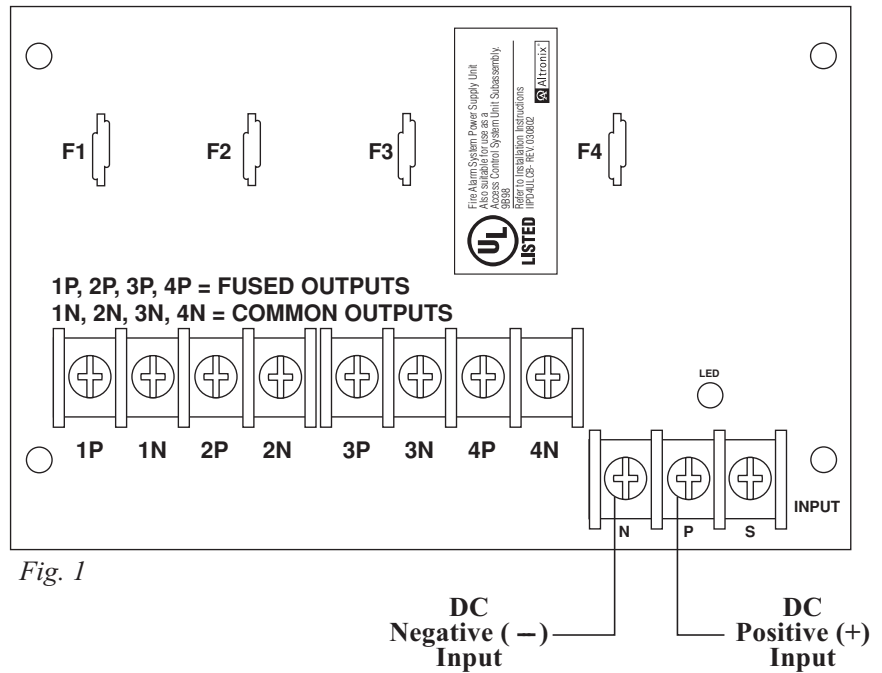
F1
F2
F3
F4

Fire Alarm System Power Supply Unit
Also suitable for use as a
Access Control System Unit Subassembly.
9B98
Refer to Installation Instructions
IIPD4ULCB - REV. 030802
Altronix
UL
LISTED

1P, 2P, 3P, 4P = FUSED OUTPUTS
1N, 2N, 3N, 4N = COMMON OUTPUTS

LED

1P 1N 2P 2N 3P 3N 4P 4N

N P S
INPUT

Fig. 1

DC
Negative ( – )
Input

DC
Positive (+)
Input